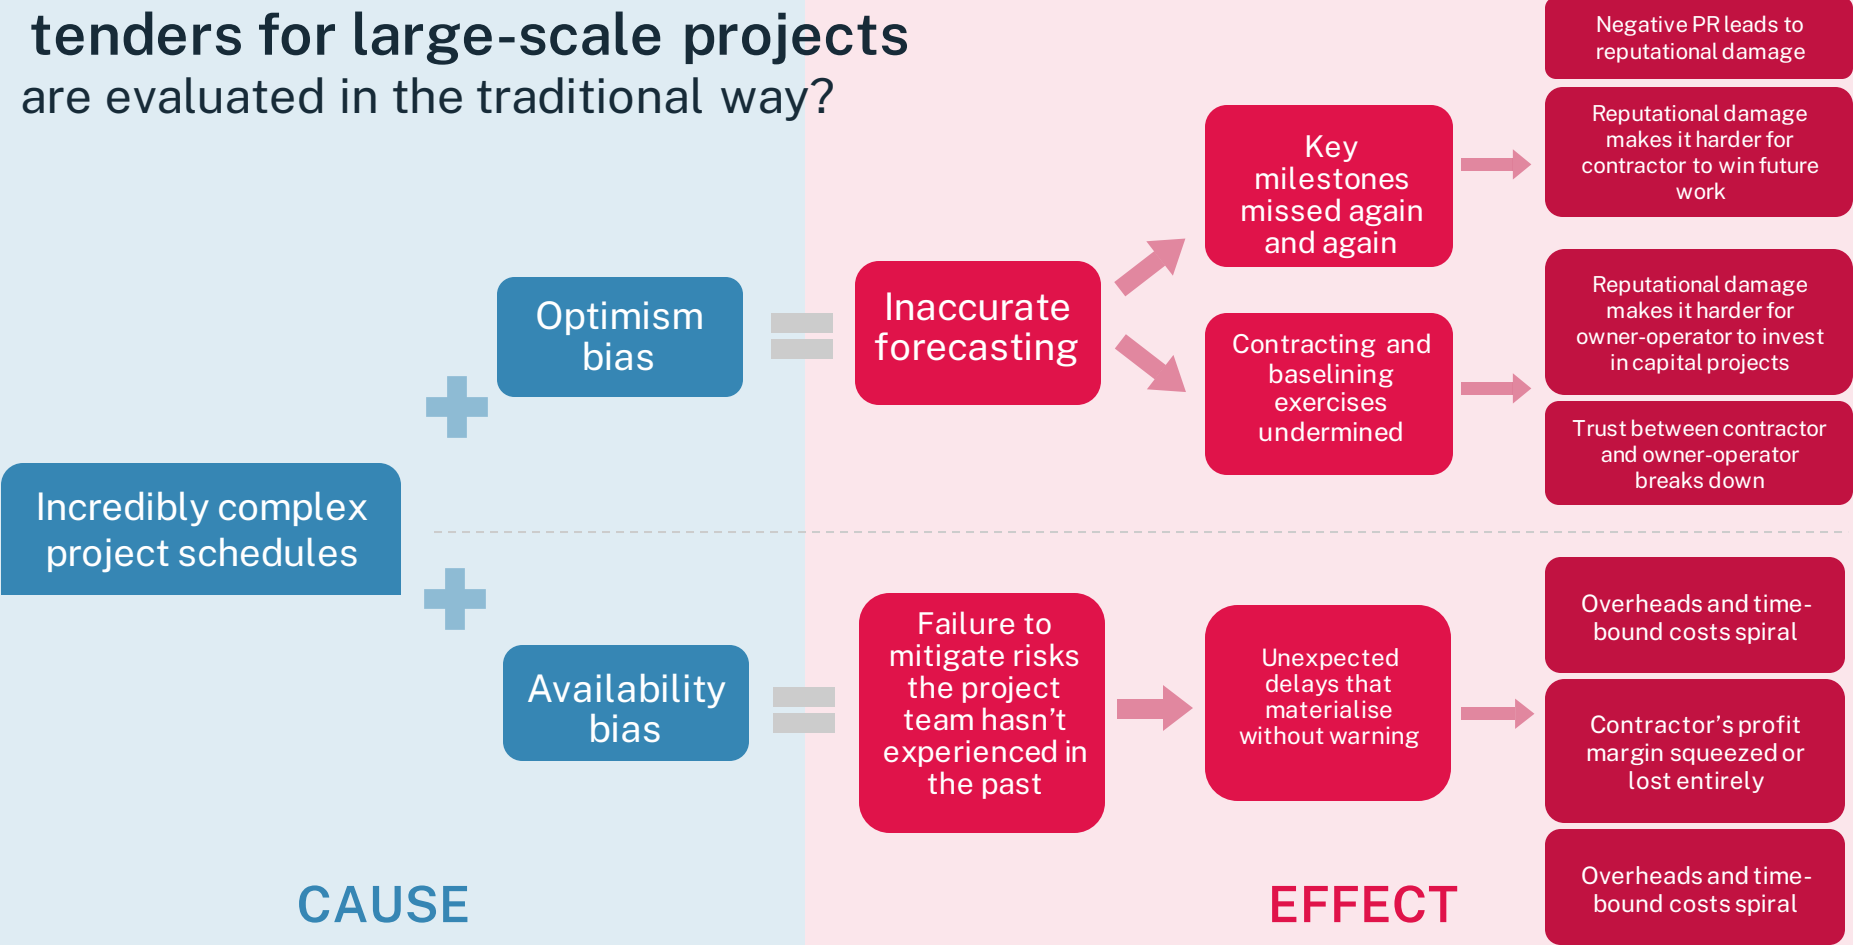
tenders for large-scale projects
are evaluated in the traditional way?

Negative PR leads to reputational damage

Reputational damage makes it harder for contractor to win future work

Key milestones missed again and again

Optimism bias

Inaccurate forecasting

Reputational damage makes it harder for owner-operator to invest in capital projects

Contracting and baselining exercises undermined

Trust between contractor and owner-operator breaks down

Incredibly complex project schedules

Overheads and time-bound costs spiral

Availability bias

Failure to mitigate risks the project team hasn't experienced in the past

Unexpected delays that materialise without warning

Contractor's profit margin squeezed or lost entirely

CAUSE

EFFECT

Overheads and time-bound costs spiral